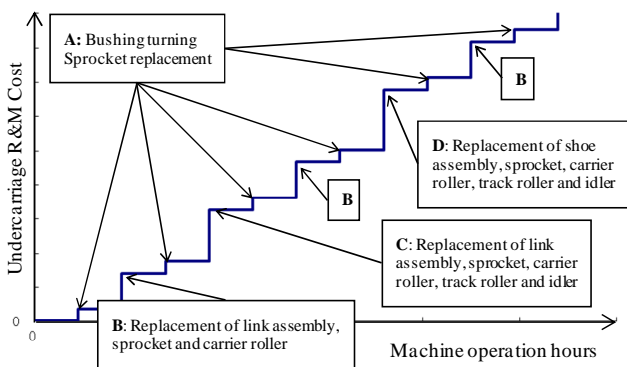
A: Bushing turning Sprocket replacement

Undercarriage R&M Cost

B

D: Replacement of shoe assembly, sprocket, carrier roller, track roller and idler

B

C: Replacement of link assembly, sprocket, carrier roller, track roller and idler

0

0

B: Replacement of link assembly, sprocket and carrier roller

Machine operation hours